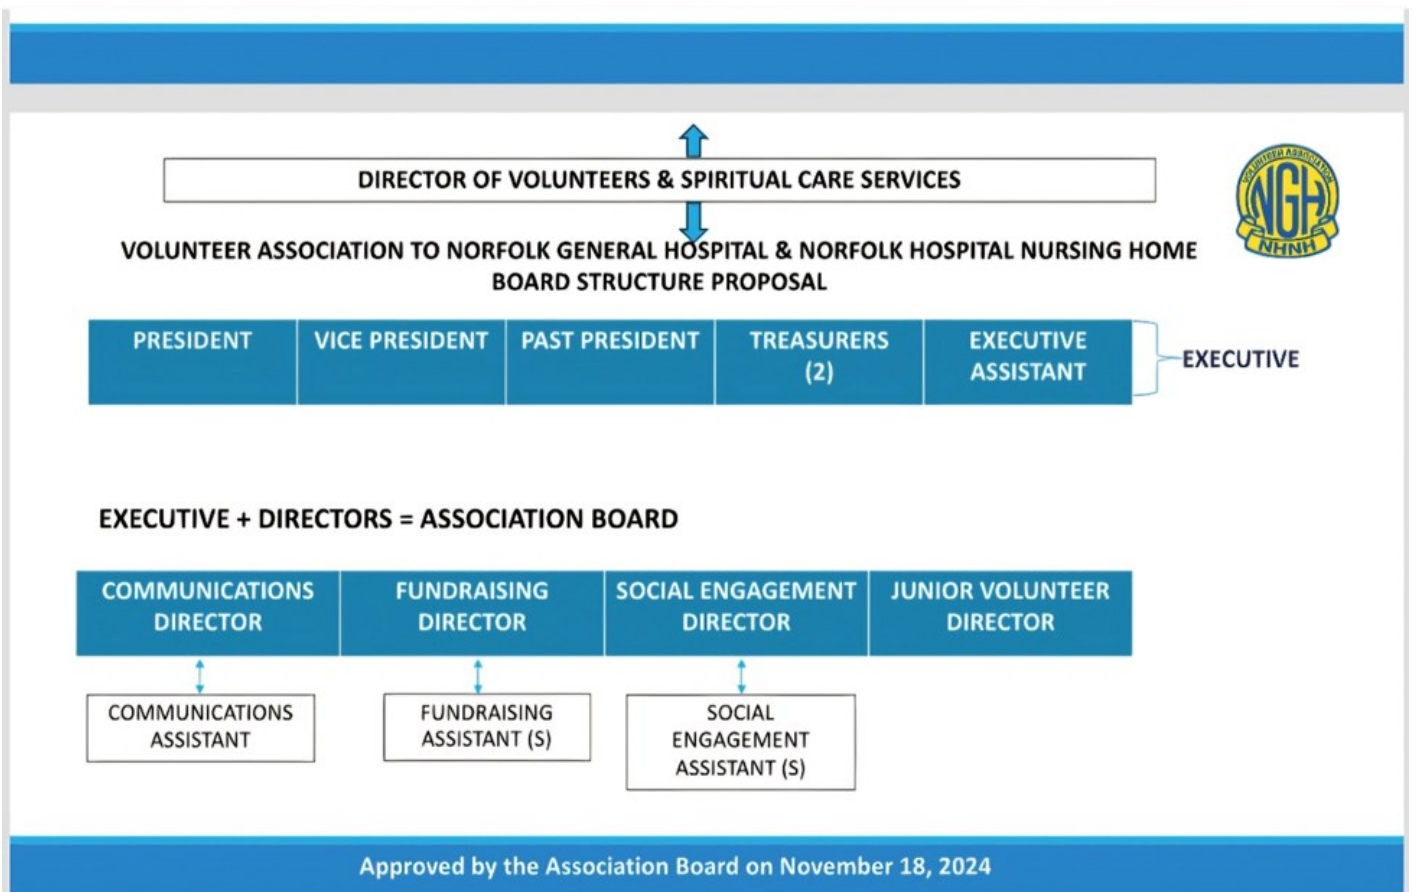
DIRECTOR OF VOLUNTEERS & SPIRITUAL CARE SERVICES

VOLUNTEER ASSOCIATION TO NORFOLK GENERAL HOSPITAL & NORFOLK HOSPITAL NURSING HOME
BOARD STRUCTURE PROPOSAL

NGH NHNH

| PRESIDENT | VICE PRESIDENT | PAST PRESIDENT | TREASURERS (2) | EXECUTIVE ASSISTANT |
|---|---|---|---|---|

EXECUTIVE

EXECUTIVE + DIRECTORS = ASSOCIATION BOARD

| COMMUNICATIONS DIRECTOR | FUNDRAISING DIRECTOR | SOCIAL ENGAGEMENT DIRECTOR | JUNIOR VOLUNTEER DIRECTOR |
|---|---|---|---|

COMMUNICATIONS ASSISTANT

FUNDRAISING ASSISTANT (S)

SOCIAL ENGAGEMENT ASSISTANT (S)

Approved by the Association Board on November 18, 2024